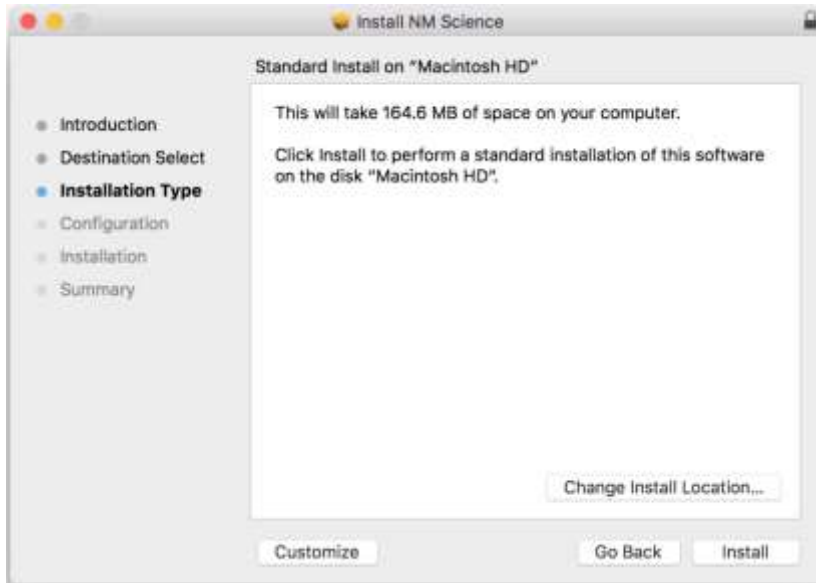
Install NM Science

Standard Install on "Macintosh HD"

Introduction
Destination Select
Installation Type
Configuration
Installation
Summary

This will take 164.6 MB of space on your computer.

Click Install to perform a standard installation of this software on the disk "Macintosh HD".

Change Install Location...

Customize

Go Back

Install